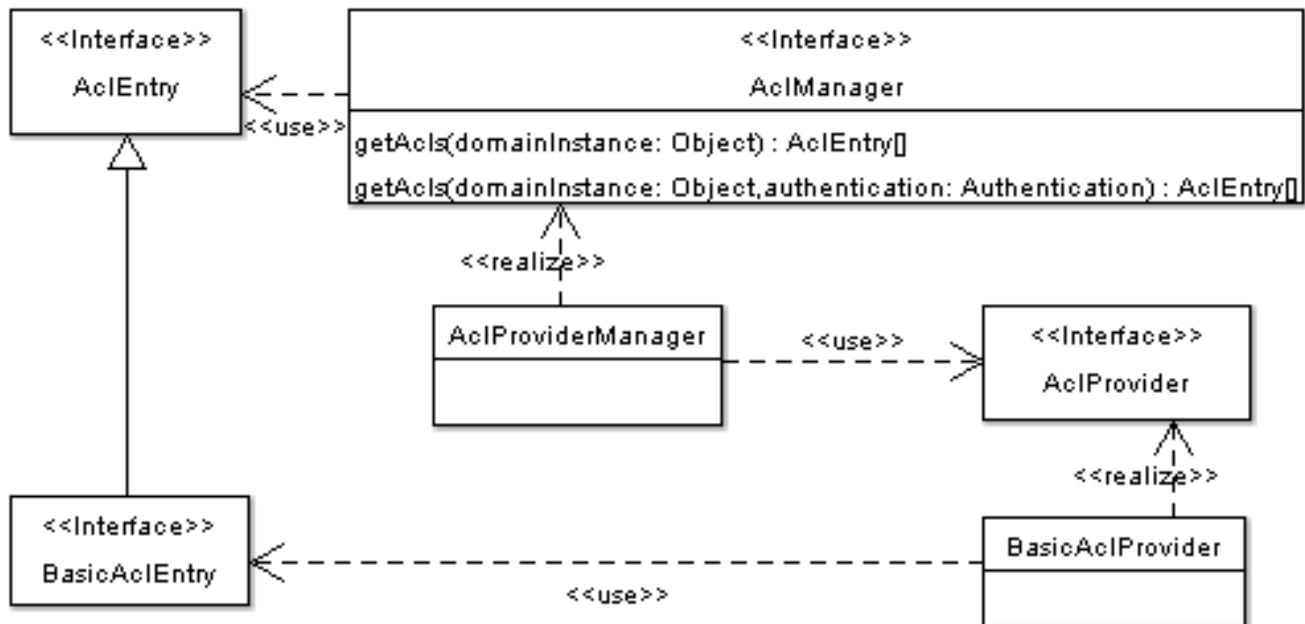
<<Interface>>
AclEntry

<<use>>

<<Interface>>
AclManager

getAcls(domainInstance: Object) : AclEntry[]
getAcls(domainInstance: Object,authentication: Authentication) : AclEntry[]

<<realize>>

AclProviderManager

<<use>>

<<Interface>>
AclProvider

<<realize>>

<<Interface>>
BasicAclEntry

BasicAclProvider

<<use>>